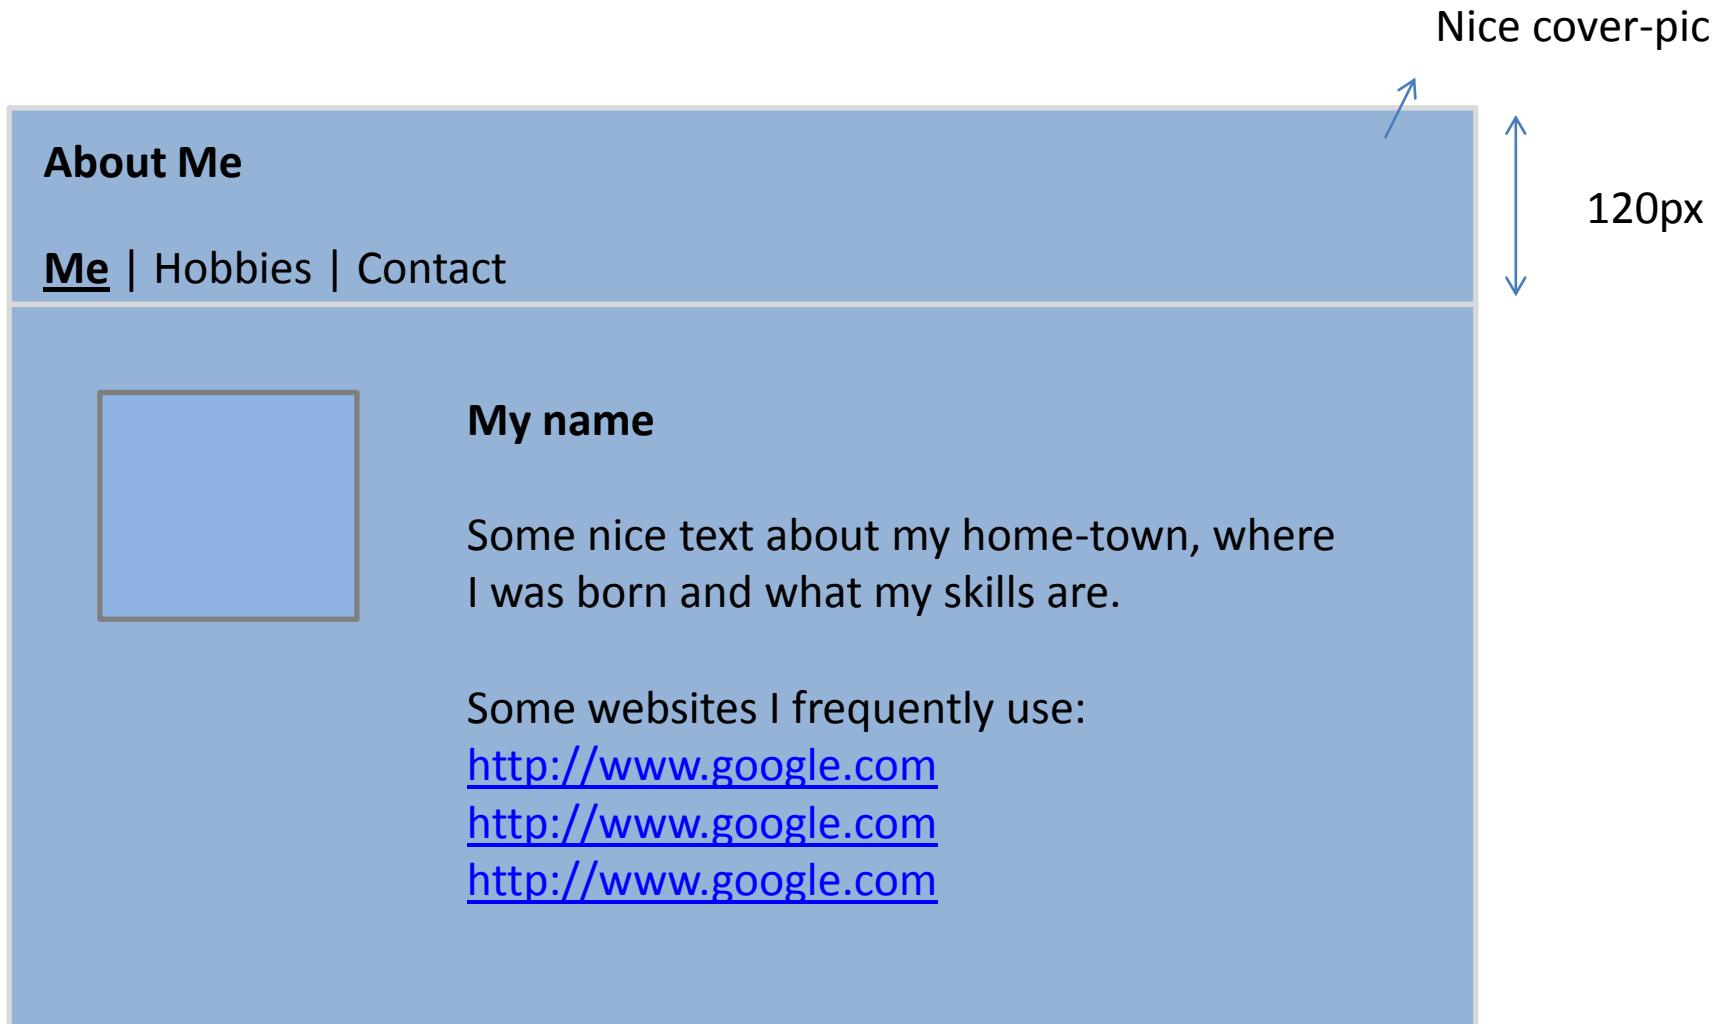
Nice cover-pic

About Me

120px

Me | Hobbies | Contact

My name

Some nice text about my home-town, where I was born and what my skills are.

Some websites I frequently use:
http://www.google.com
http://www.google.com
http://www.google.com